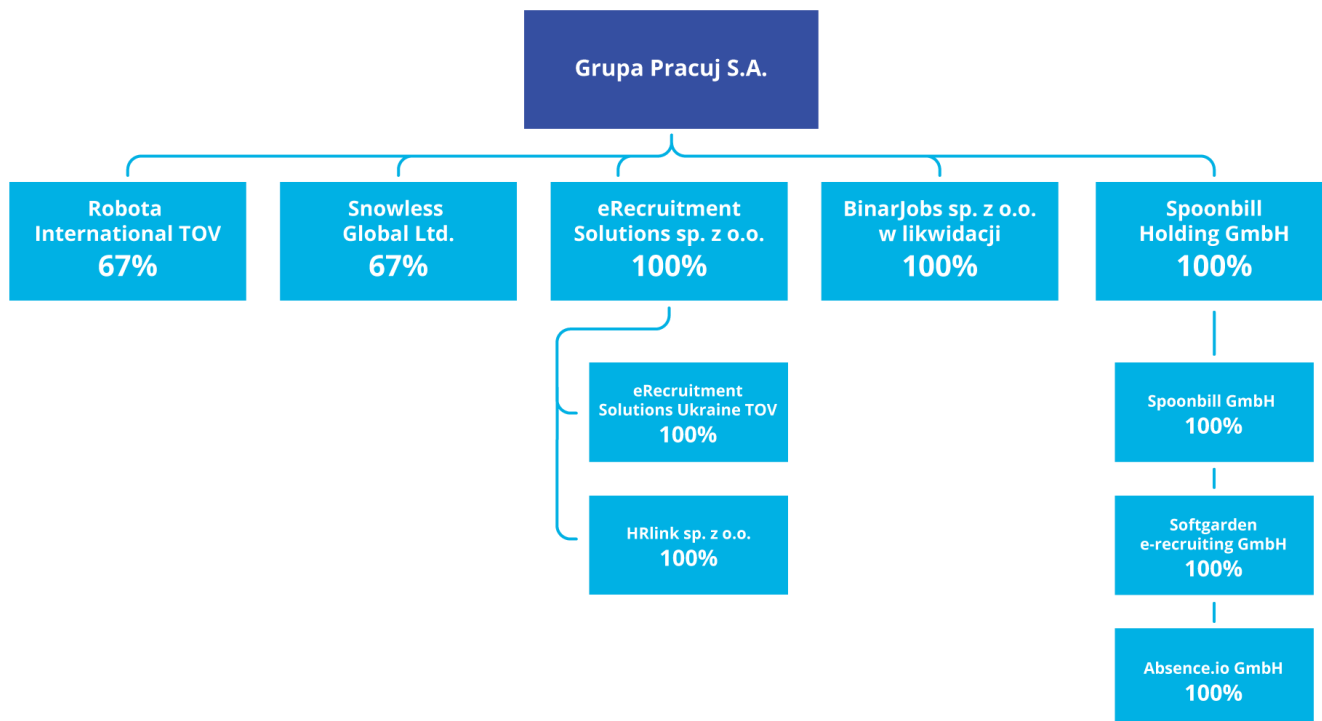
Grupa Pracuj S.A.

Robota International TOV
67%

Snowless Global Ltd.
67%

eRecruitment Solutions sp. z o.o.
100%

BinarJobs sp. z o.o. w likwidacji
100%

Spoonbill Holding GmbH
100%

eRecruitment Solutions Ukraine TOV
100%

HRlink sp. z o.o.
100%

Spoonbill GmbH
100%

Softgarden e-recruiting GmbH
100%

Absence.io GmbH
100%